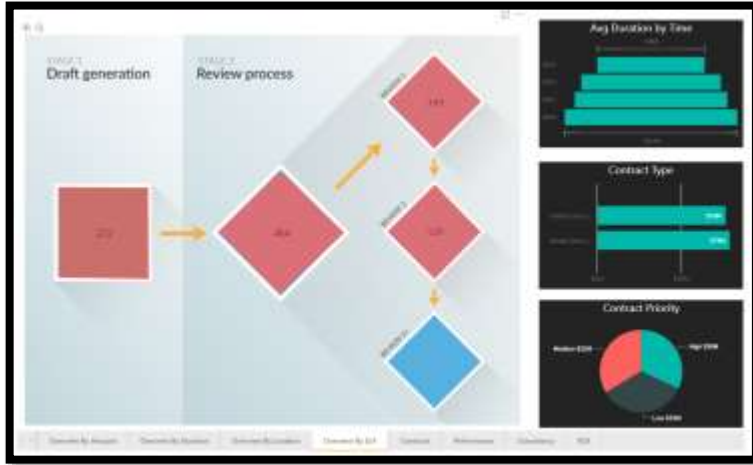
STAGE 1
Draft generation

STAGE 2
Review process

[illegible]

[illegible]

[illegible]

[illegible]

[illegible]

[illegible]

Avg Duration by Time

Contract Type

Contract Priority

Medium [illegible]

High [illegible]

Low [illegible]

Overview By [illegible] | Overview By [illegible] | Overview By Location | Overview By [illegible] | Contracts | Performance | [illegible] | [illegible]